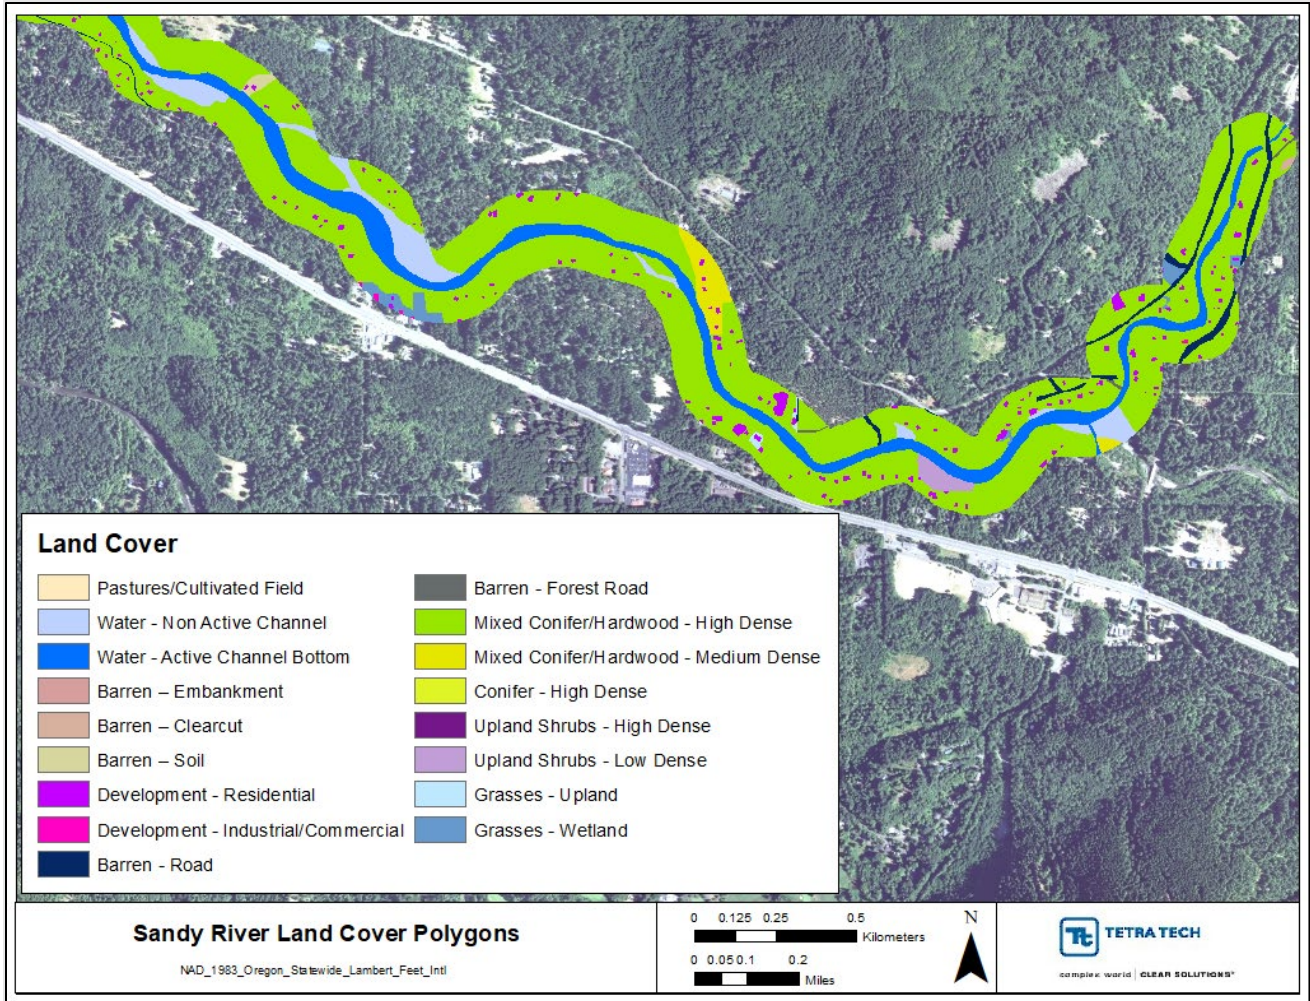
Land Cover

Pastures/Cultivated Field
Water - Non Active Channel
Water - Active Channel Bottom
Barren – Embankment
Barren – Clearcut
Barren – Soil
Development - Residential
Development - Industrial/Commercial
Barren - Road

Barren - Forest Road
Mixed Conifer/Hardwood - High Dense
Mixed Conifer/Hardwood - Medium Dense
Conifer - High Dense
Upland Shrubs - High Dense
Upland Shrubs - Low Dense
Grasses - Upland
Grasses - Wetland

Sandy River Land Cover Polygons

NAD_1983_Oregon_Statewide_Lambert_Feet_Intl

0 0.125 0.25 0.5 Kilometers

0 0.05 0.1 0.2 Miles

N

Tt TETRA TECH

complex world | CLEAR SOLUTIONS®